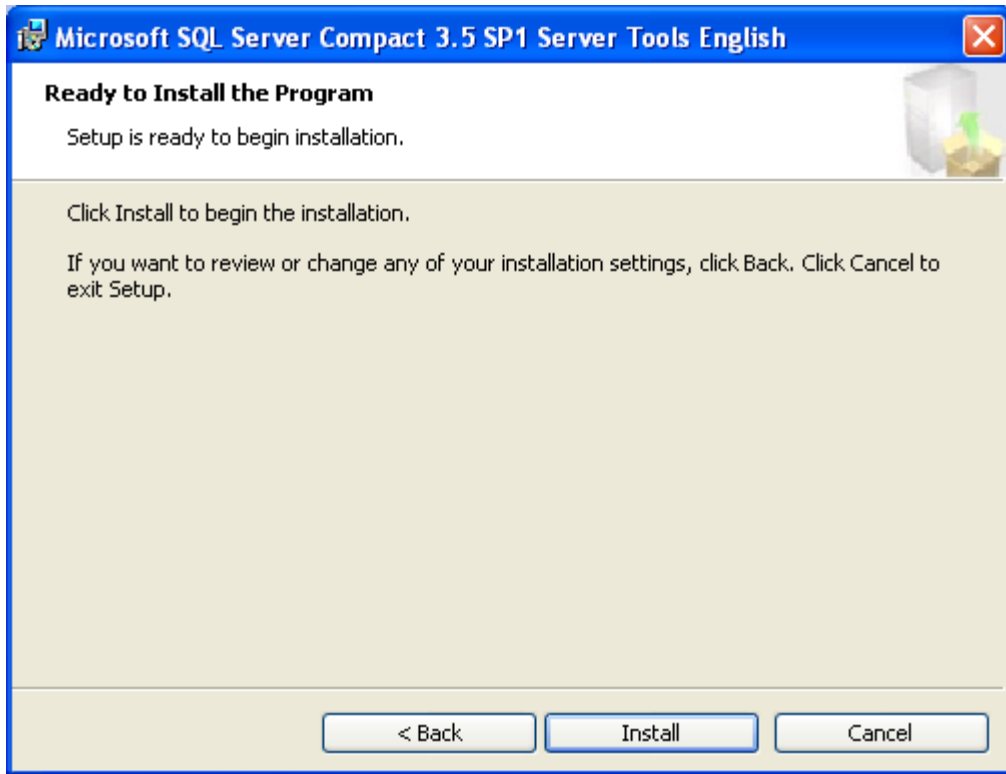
Microsoft SQL Server Compact 3.5 SP1 Server Tools English

Ready to Install the Program

Setup is ready to begin installation.

Click Install to begin the installation.

If you want to review or change any of your installation settings, click Back. Click Cancel to exit Setup.

< Back

Install

Cancel